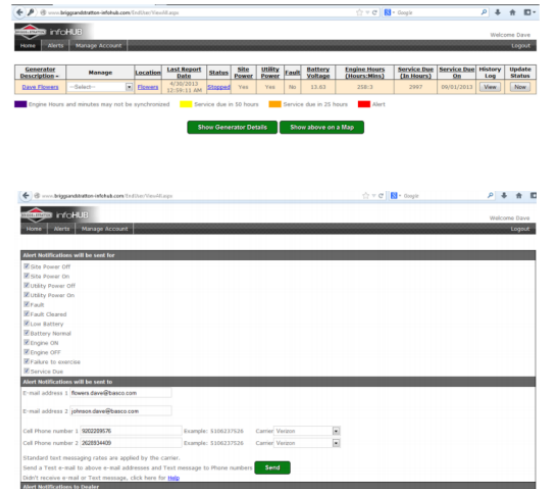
www.briggsandstratton-infohub.com/EndUser/ViewEsage

infoHUB

Welcome Dave

Home | Alerts | Manage Account

Logout

| Generator Description | Manage | Location | Last Report Date | Status | Site Power | Utility Power | Fault | Battery Voltage | Engine Hours (Hours:Mins) | Service Due (In Hours) | Service Due On | History Log | Update Status |
|---|---|---|---|---|---|---|---|---|---|---|---|---|---|
| Dave Flowers | --Select-- | Flowers | 4/30/2013 12:59:11 AM | Stopped | Yes | Yes | No | 13.63 | 258:3 | 2997 | 09/01/2013 | View | Now |

Engine Hours and minutes may not be synchronized
Service due in 50 hours
Service due in 25 hours
Alert

Show Generator Details
Show above on a Map

www.briggsandstratton-infohub.com/EndUser/ViewEsage

infoHUB

Welcome Dave

Home | Alerts | Manage Account

Logout

Alert Notifications will be sent for

Site Power Off
Site Power On
Utility Power Off
Utility Power On
Fault
Fault Cleared
Low Battery
Battery Normal
Engine ON
Engine OFF
Failure to exercise
Service Due

Alert Notifications will be sent to

E-mail address 1 flowers.dave@basco.com

E-mail address 2 johnson.dave@basco.com

Cell Phone number 1 9202209576 Example: 5106237526 Carrier Verizon

Cell Phone number 2 2628934409 Example: 5106237526 Carrier Verizon

Standard text messaging rates are applied by the carrier.
Send a Test e-mail to above e-mail addresses and Text message to Phone numbers Send
Didn't receive e-mail or Text message, click here for Help

Alert Notifications to Dealer